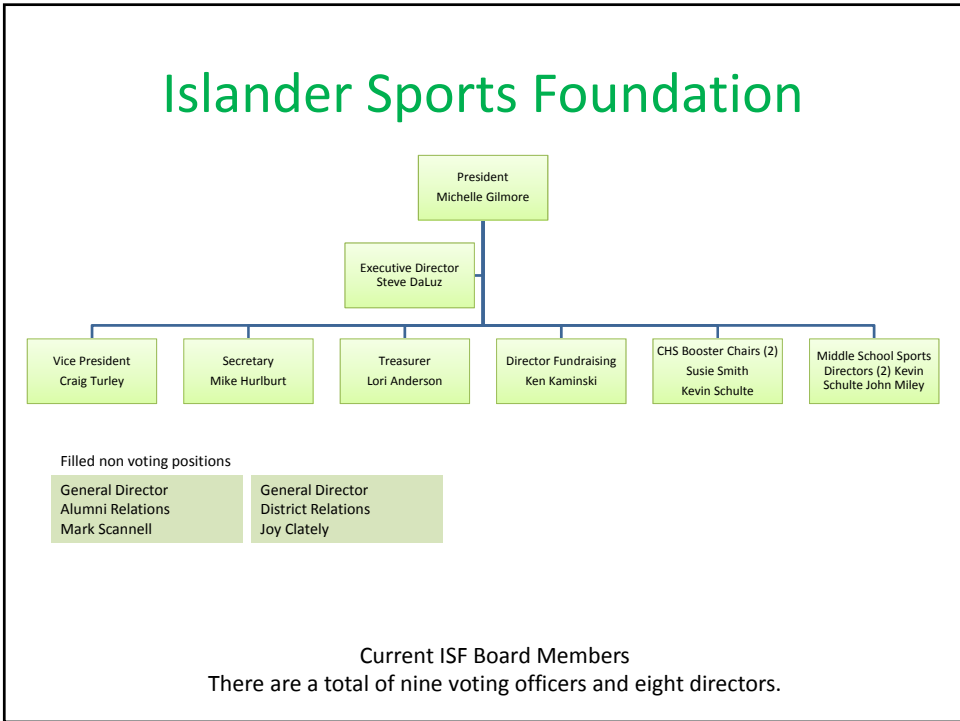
Islander Sports Foundation

President
Michelle Gilmore

Executive Director
Steve DaLuz

Vice President
Craig Turley

Secretary
Mike Hurlburt

Treasurer
Lori Anderson

Director Fundraising
Ken Kaminski

CHS Booster Chairs (2)
Susie Smith
Kevin Schulte

Middle School Sports Directors (2) Kevin Schulte John Miley

Filled non voting positions

General Director
Alumni Relations
Mark Scannell

General Director
District Relations
Joy Clately

Current ISF Board Members
There are a total of nine voting officers and eight directors.